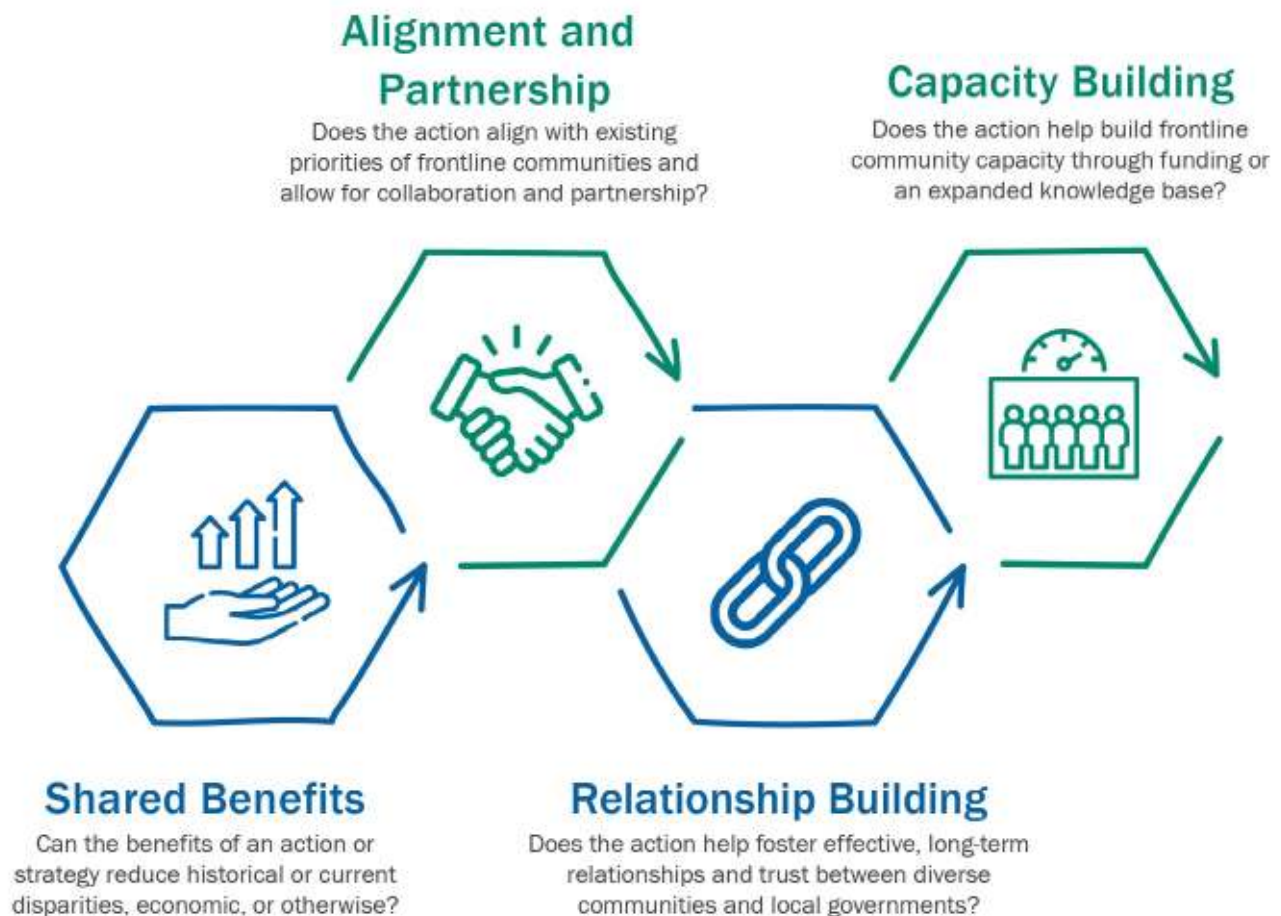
Alignment and Partnership

Does the action align with existing priorities of frontline communities and allow for collaboration and partnership?

Capacity Building

Does the action help build frontline community capacity through funding or an expanded knowledge base?

Shared Benefits

Can the benefits of an action or strategy reduce historical or current disparities, economic, or otherwise?

Relationship Building

Does the action help foster effective, long-term relationships and trust between diverse communities and local governments?